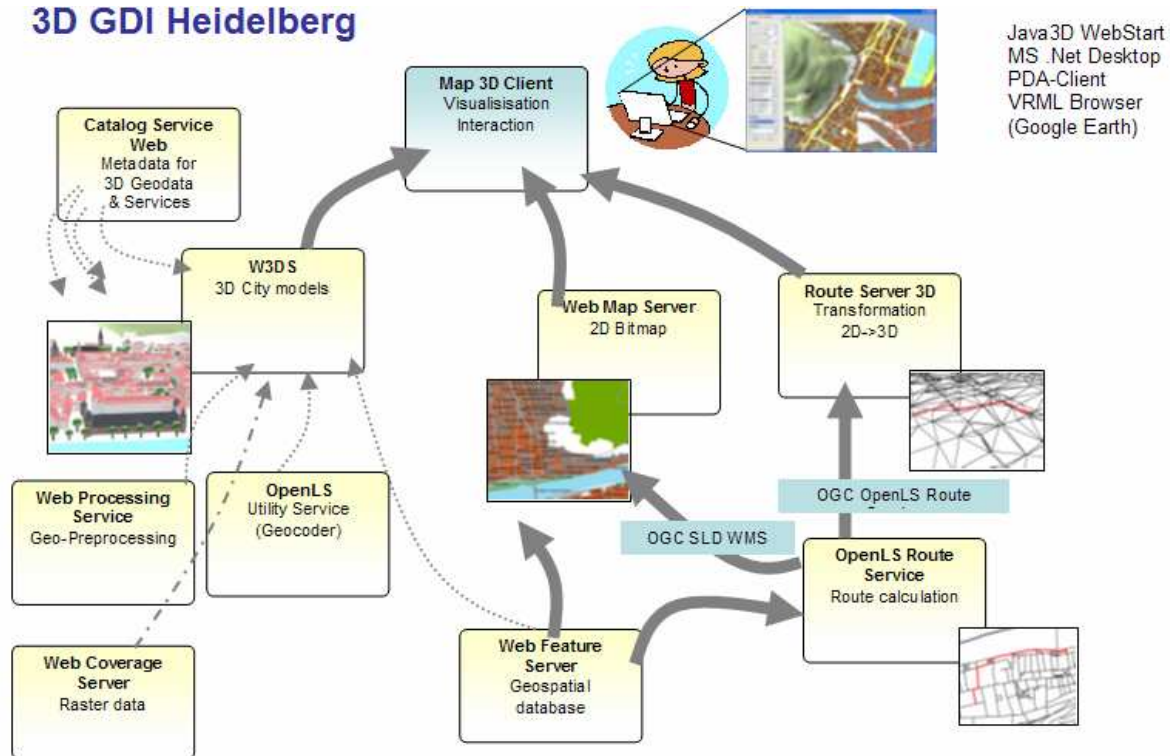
3D GDI Heidelberg

Java3D WebStart
MS .Net Desktop
PDA-Client
VRML Browser
(Google Earth)

Map 3D Client
Visualisation
Interaction

Catalog Service Web
Metadata for 3D Geodata & Services

W3DS
3D City models

Web Map Server
2D Bitmap

Route Server 3D
Transformation
2D->3D

OGC OpenLS Route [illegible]

OGC SLD WMS

Web Processing Service
Geo-Preprocessing

OpenLS
Utility Service
(Geocoder)

OpenLS Route Service
Route calculation

Web Coverage Server
Raster data

Web Feature Server
Geospatial database